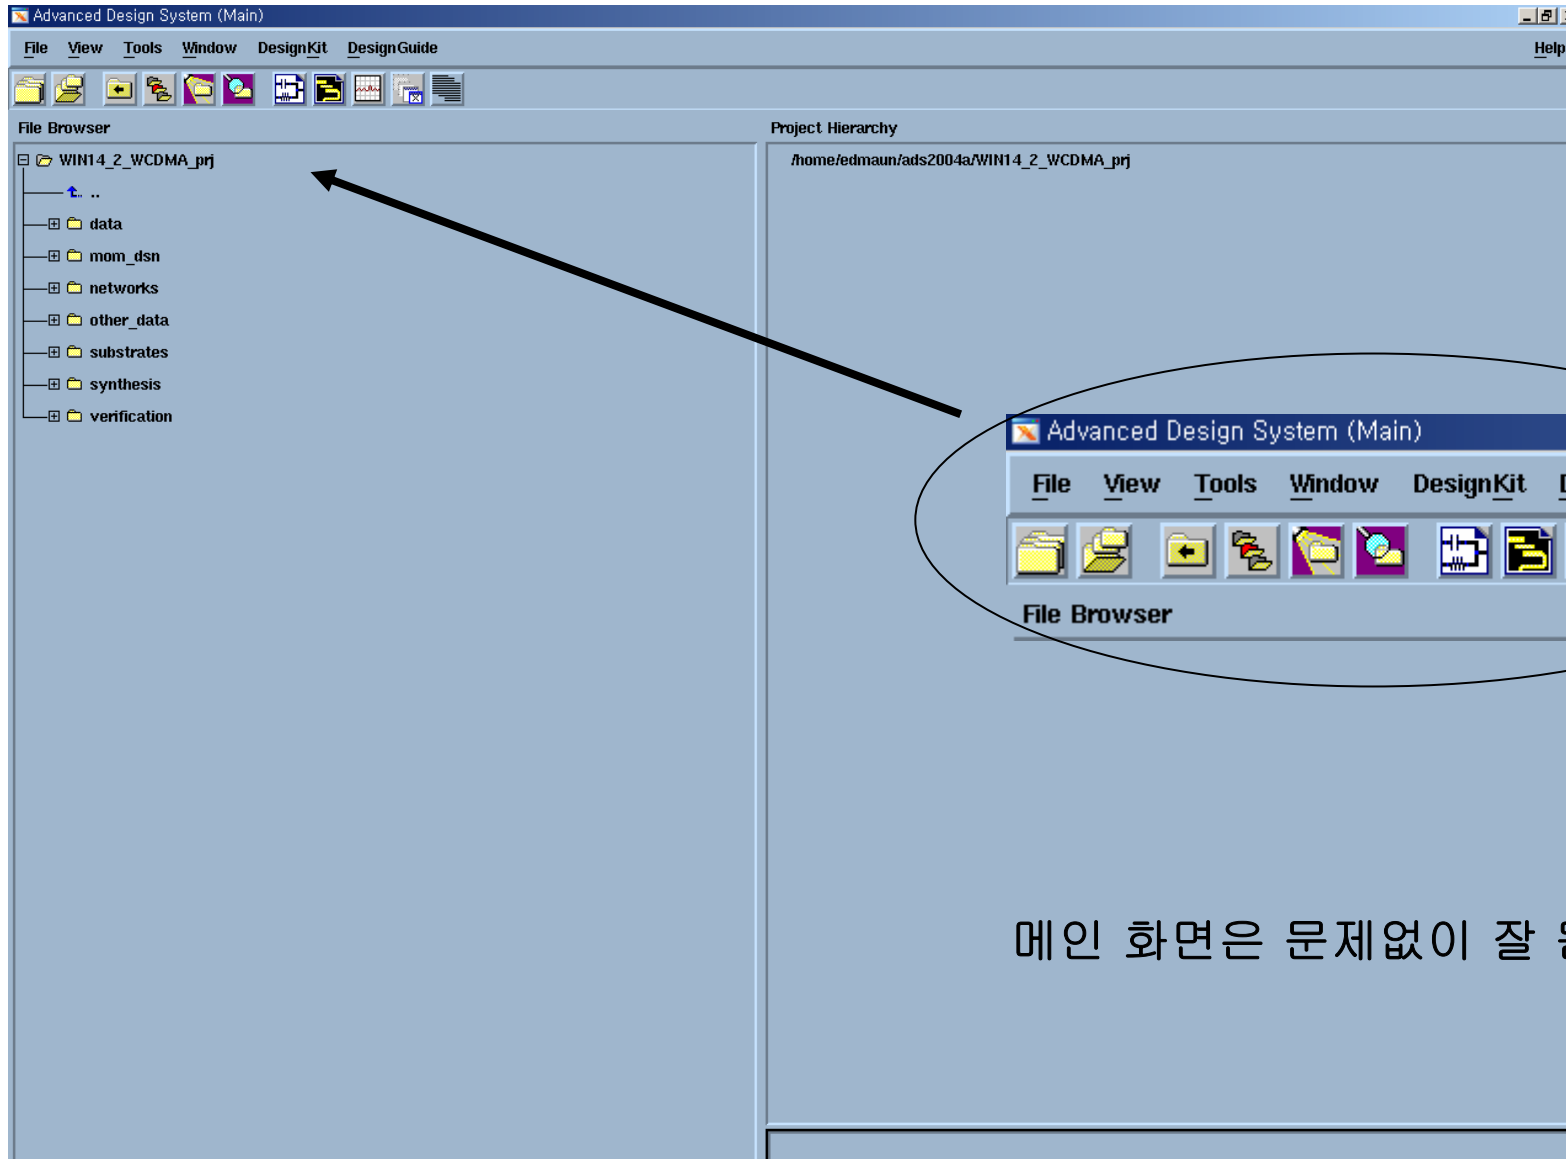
Advanced Design System (Main)

File View Tools Window DesignKit DesignGuide Help

File Browser

WIN14_2_WCDMA_prj
..
data
mom_dsn
networks
other_data
substrates
synthesis
verification

Project Hierarchy

/home/edmaun/ads2004a/WIN14_2_WCDMA_prj

Advanced Design System (Main)

File View Tools Window DesignKit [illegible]

File Browser

메인 화면은 문제없이 잘 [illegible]